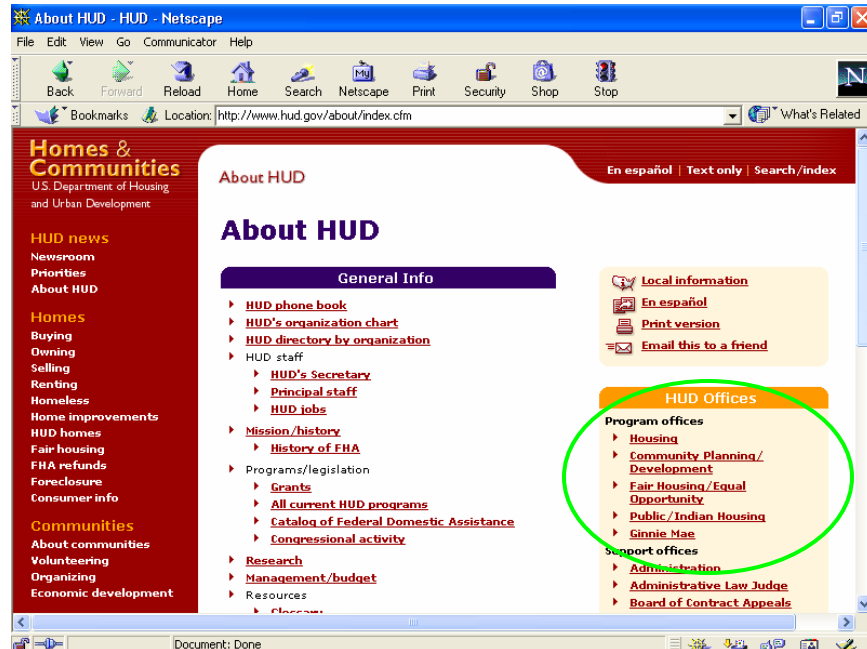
About HUD - HUD - Netscape

File Edit View Go Communicator Help

Back Forward Reload Home Search Netscape Print Security Shop Stop

Bookmarks Location: http://www.hud.gov/about/index.cfm What's Related

Homes & Communities
U.S. Department of Housing and Urban Development

HUD news
Newsroom
Priorities
About HUD

Homes
Buying
Owning
Selling
Renting
Homeless
Home improvements
HUD homes
Fair housing
FHA refunds
Foreclosure
Consumer info

Communities
About communities
Volunteering
Organizing
Economic development

About HUD

En español | Text only | Search/index

About HUD

General Info
HUD phone book
HUD's organization chart
HUD directory by organization
HUD staff
HUD's Secretary
Principal staff
HUD jobs
Mission/history
History of FHA
Programs/legislation
Grants
All current HUD programs
Catalog of Federal Domestic Assistance
Congressional activity
Research
Management/budget
Resources
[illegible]

Local information
En español
Print version
Email this to a friend

HUD Offices
Program offices
Housing
Community Planning/Development
Fair Housing/Equal Opportunity
Public/Indian Housing
Ginnie Mae
Support offices
Administration
Administrative Law Judge
Board of Contract Appeals

Document: Done